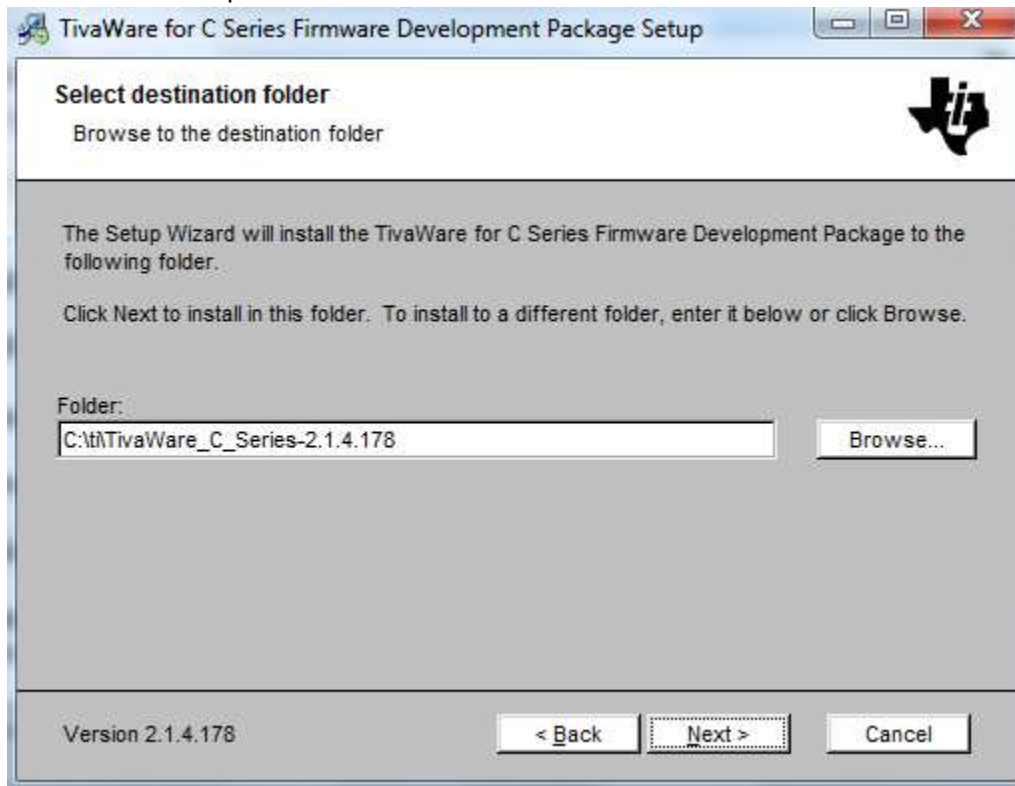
TivaWare for C Series Firmware Development Package Setup

Select destination folder

Browse to the destination folder

The Setup Wizard will install the TivaWare for C Series Firmware Development Package to the following folder.

Click Next to install in this folder. To install to a different folder, enter it below or click Browse.

Folder:

C:\ti\TivaWare_C_Series-2.1.4.178

Browse...

Version 2.1.4.178

< Back

Next >

Cancel